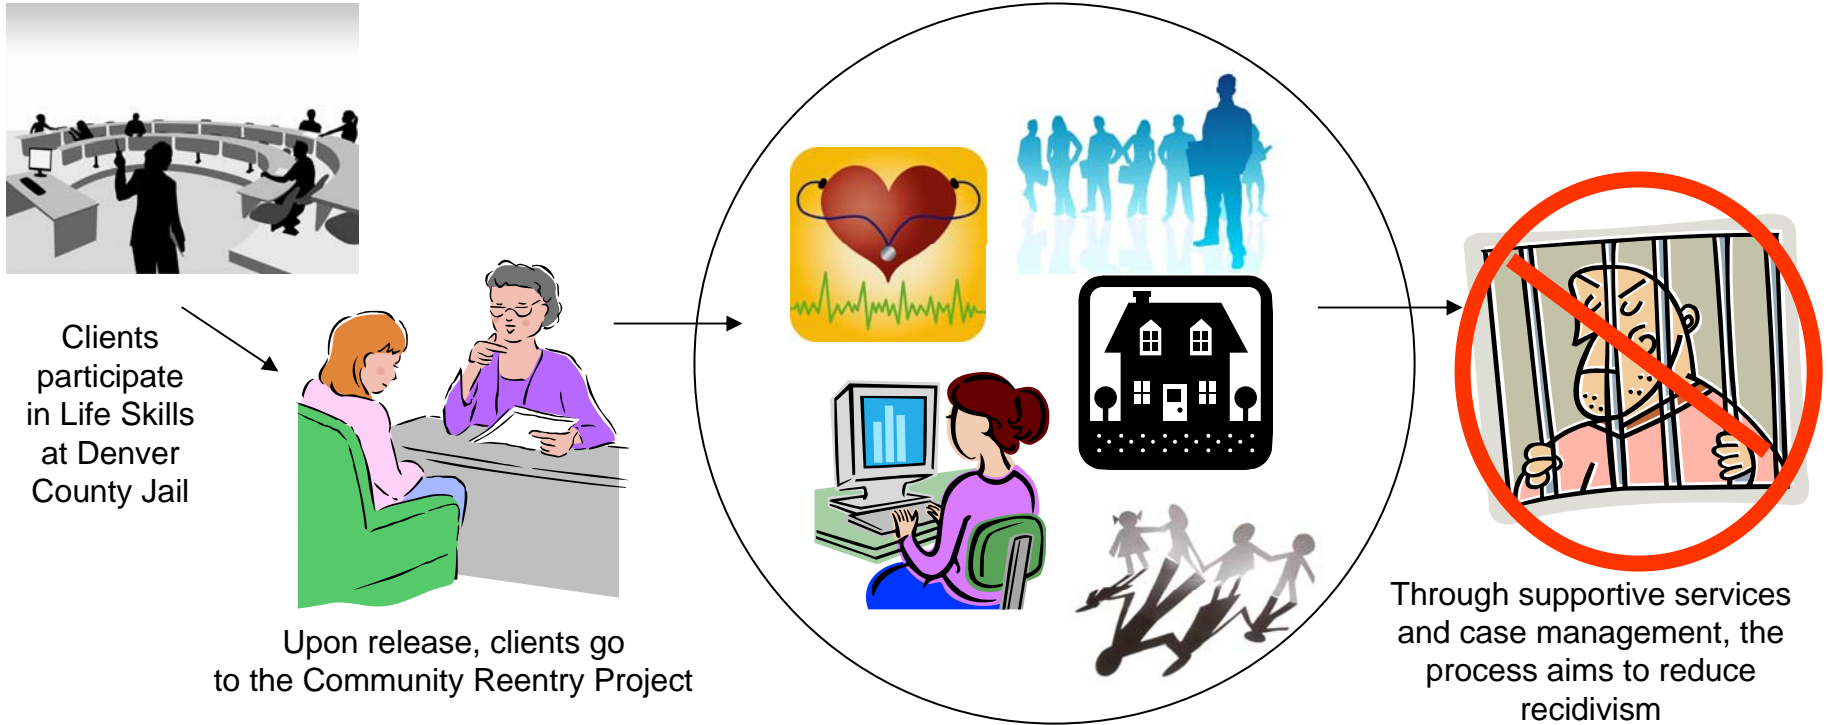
Clients participate in Life Skills at Denver County Jail

Upon release, clients go to the Community Reentry Project

Through supportive services and case management, the process aims to reduce recidivism